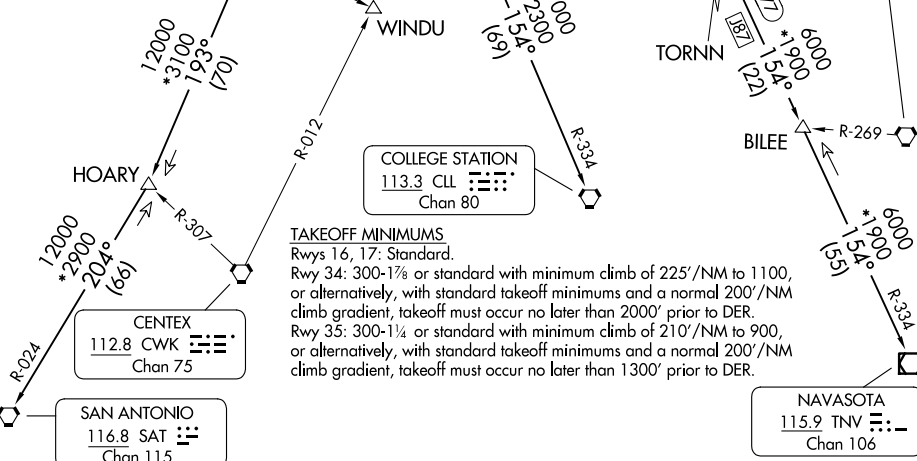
12000
*3100
193°
(70)

WINDU

000
2300
154°
(69)

TORNN
J87
77
6000
*1900
154°
(22)

BILEE
R-269

HOARY
R-012
R-334

COLLEGE STATION
113.3 CLL
Chan 80

R-307

12000
*2900
204°
(66)

TAKEOFF MINIMUMS
Rwys 16, 17: Standard.
Rwy 34: 300-1⅞ or standard with minimum climb of 225'/NM to 1100, or alternatively, with standard takeoff minimums and a normal 200'/NM climb gradient, takeoff must occur no later than 2000' prior to DER.
Rwy 35: 300-1¼ or standard with minimum climb of 210'/NM to 900, or alternatively, with standard takeoff minimums and a normal 200'/NM climb gradient, takeoff must occur no later than 1300' prior to DER.

6000
*1900
154°
(55)
R-334

CENTEX
112.8 CWK
Chan 75

R-024

SAN ANTONIO
116.8 SAT
Chan 115

NAVASOTA
115.9 TNV
Chan 106